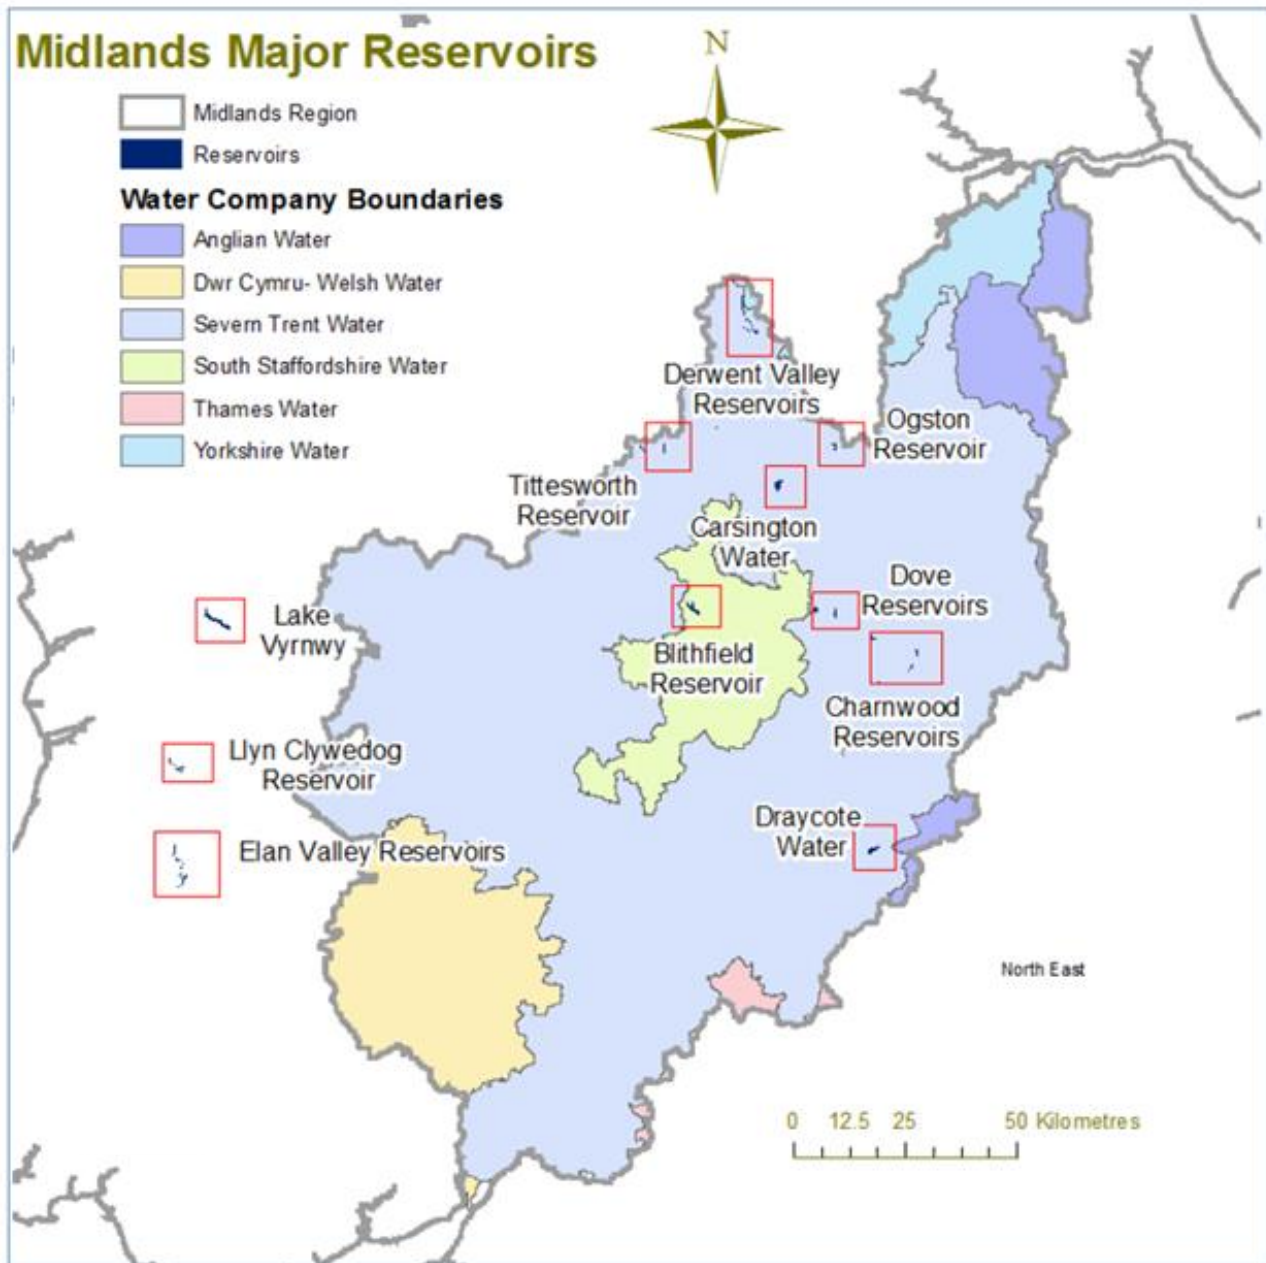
Midlands Major Reservoirs

N

Midlands Region
Reservoirs

Water Company Boundaries
Anglian Water
Dwr Cymru- Welsh Water
Severn Trent Water
South Staffordshire Water
Thames Water
Yorkshire Water

Derwent Valley Reservoirs

Ogston Reservoir

Tittesworth Reservoir

Carsington Water

Dove Reservoirs

Lake Vyrnwy

Blithfield Reservoir

Charnwood Reservoirs

Llyn Clywedog Reservoir

Elan Valley Reservoirs

Draycote Water

North East

0 12.5 25 50 Kilometres